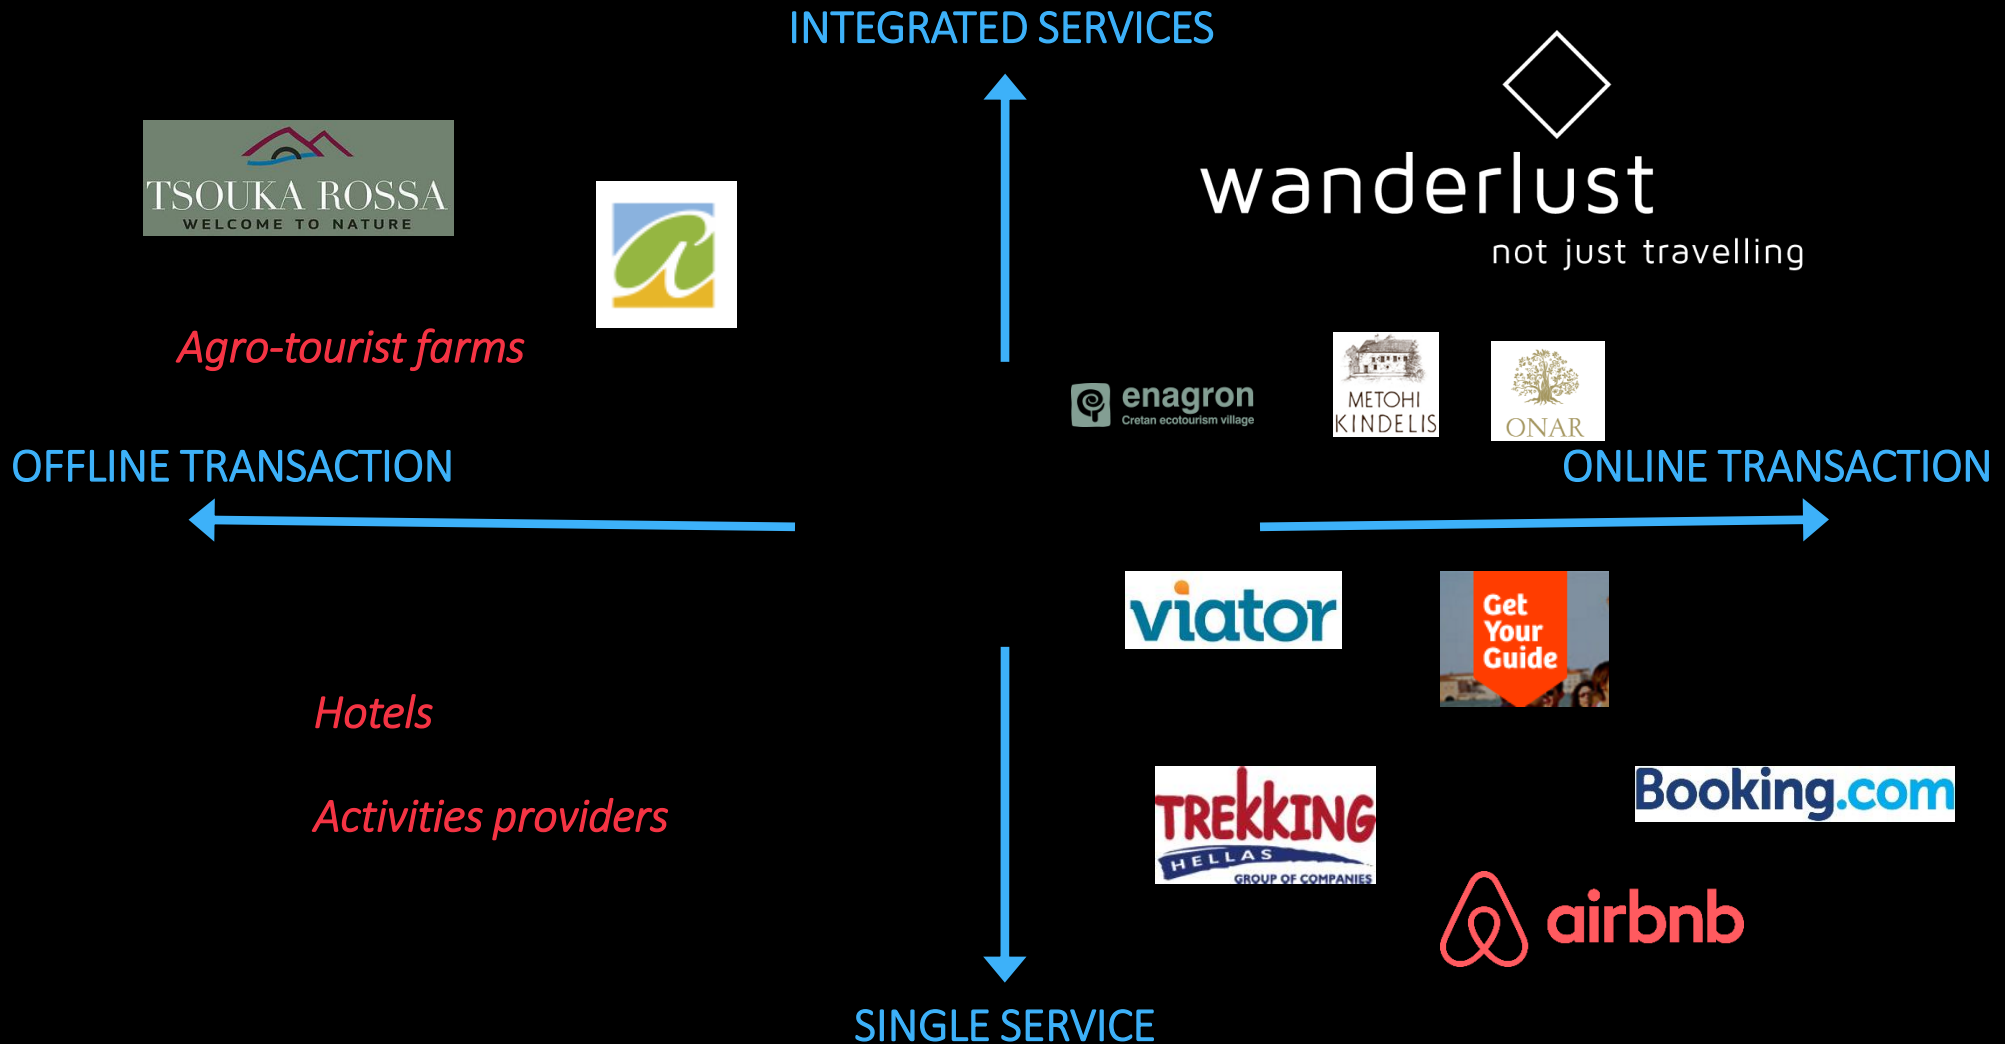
INTEGRATED SERVICES

TSOUKA ROSSA
WELCOME TO NATURE

wanderlust
not just travelling

Agro-tourist farms

enagron
Cretan ecotourism village

METOHI KINDELIS

ONAR

OFFLINE TRANSACTION

ONLINE TRANSACTION

viator

Get Your Guide

Hotels

Activities providers

TREKKING
HELLAS
GROUP OF COMPANIES

Booking.com

airbnb

SINGLE SERVICE